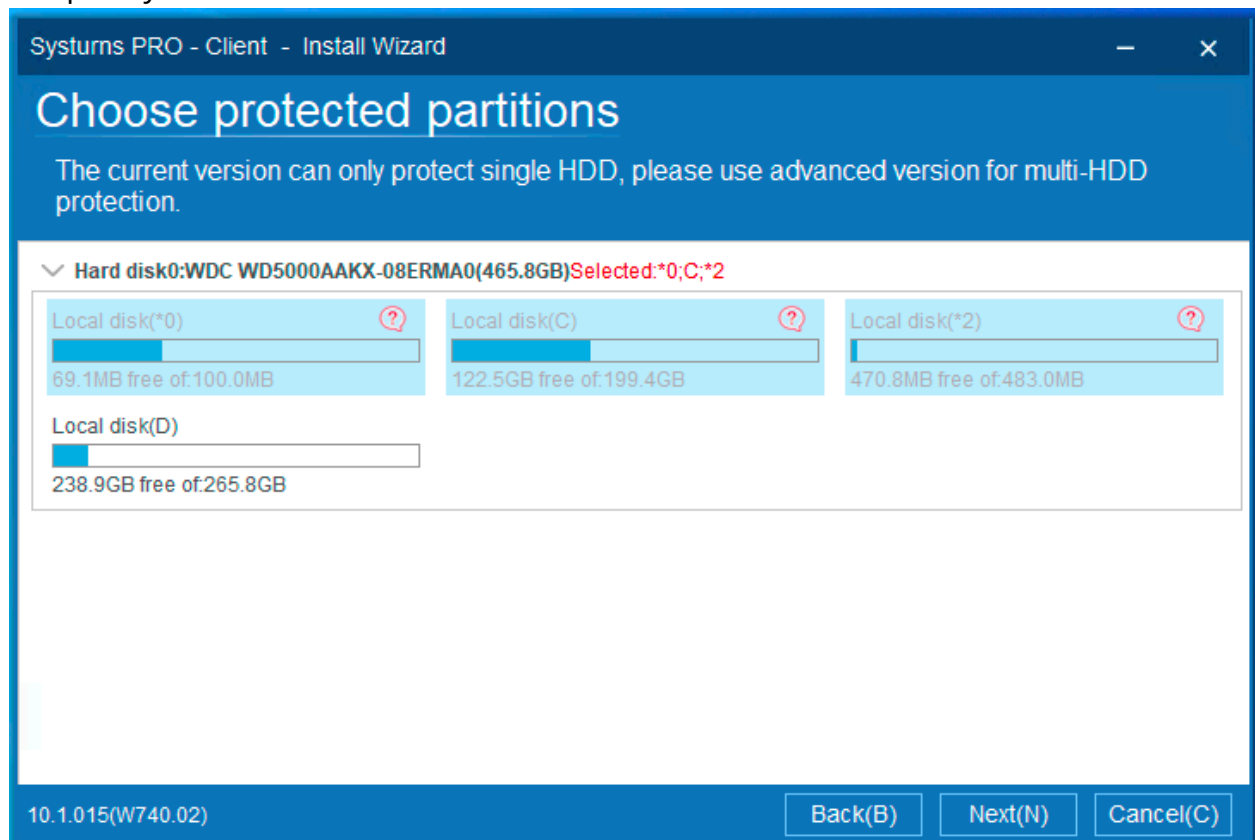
Systurns PRO - Client - Install Wizard

Choose protected partitions

The current version can only protect single HDD, please use advanced version for multi-HDD protection.

Hard disk0:WDC WD5000AAKX-08ERMA0(465.8GB)Selected:*0;C;*2

Local disk(*0)
69.1MB free of:100.0MB

Local disk(C)
122.5GB free of:199.4GB

Local disk(*2)
470.8MB free of:483.0MB

Local disk(D)
238.9GB free of:265.8GB

10.1.015(W740.02)

Back(B) Next(N) Cancel(C)